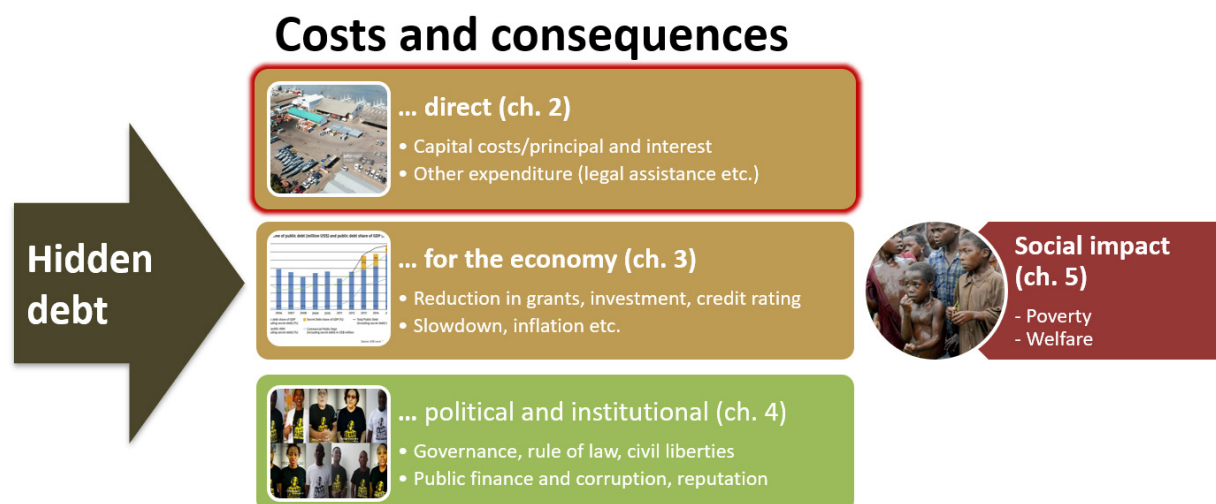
Costs and consequences

Hidden debt

… direct (ch. 2)
• Capital costs/principal and interest
• Other expenditure (legal assistance etc.)

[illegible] of public debt (million US$) and public debt share of GDP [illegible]

… for the economy (ch. 3)
• Reduction in grants, investment, credit rating
• Slowdown, inflation etc.

… political and institutional (ch. 4)
• Governance, rule of law, civil liberties
• Public finance and corruption, reputation

Social impact (ch. 5)
- Poverty
- Welfare